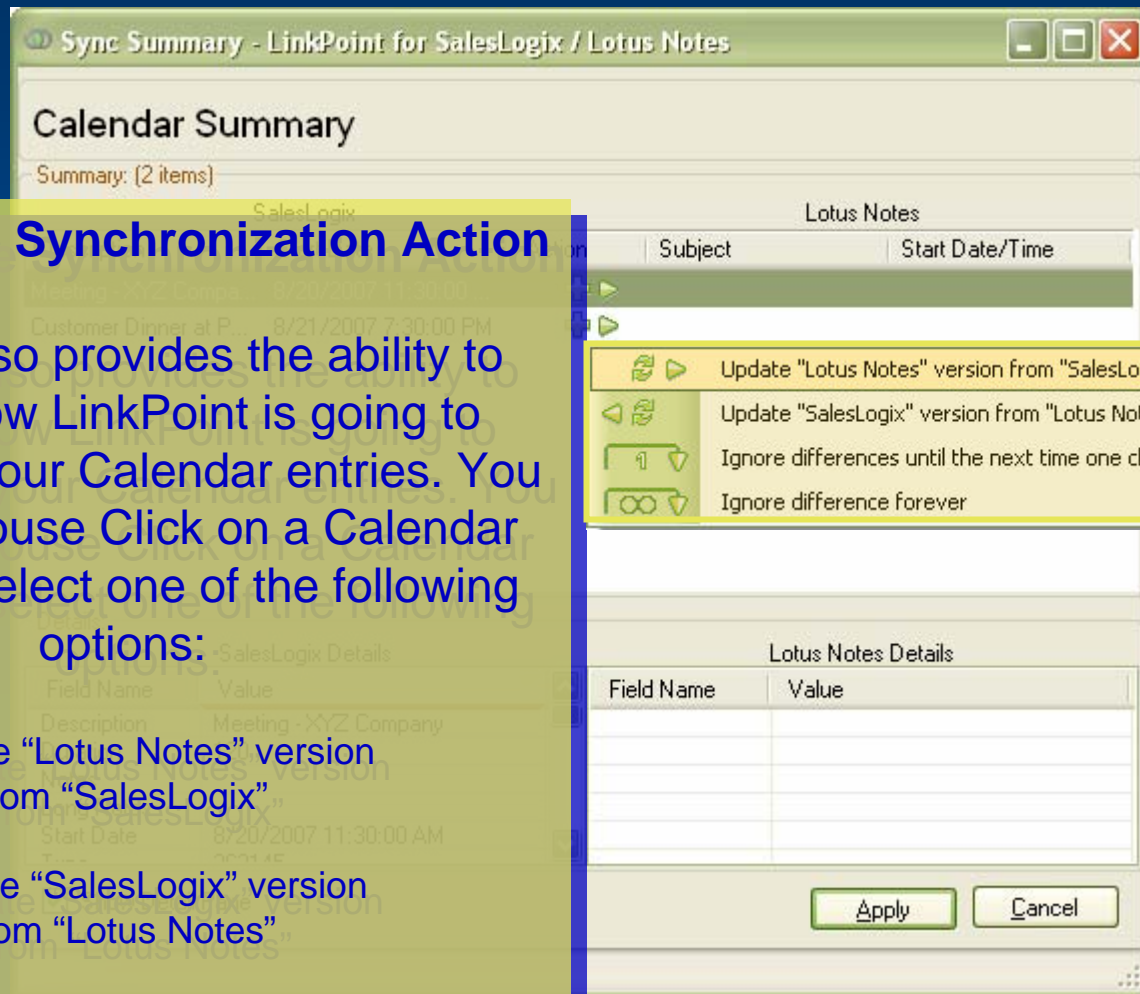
Sync Summary - LinkPoint for SalesLogix / Lotus Notes

Calendar Summary

Summary: (2 items)

SalesLogix

Synchronization Action

Meeting - XYZ Compa... 8/20/2007 11:30:00

Customer Dinner at P... 8/21/2007 7:30:00 PM

Lotus Notes

Subject | Start Date/Time

Update "Lotus Notes" version from "SalesLo

Update "SalesLogix" version from "Lotus No

Ignore differences until the next time one c

Ignore difference forever

so provides the ability to ow LinkPoint is going to our Calendar entries. You ouse Click on a Calendar elect one of the following options:

SalesLogix Details

Field Name | Value

Description | Meeting - XYZ Company

Start Date | 8/20/2007 11:30:00 AM

e "Lotus Notes" version om "SalesLogix"

e "SalesLogix" version om "Lotus Notes"

Lotus Notes Details

| Field Name | Value |
|---|---|

Apply

Cancel